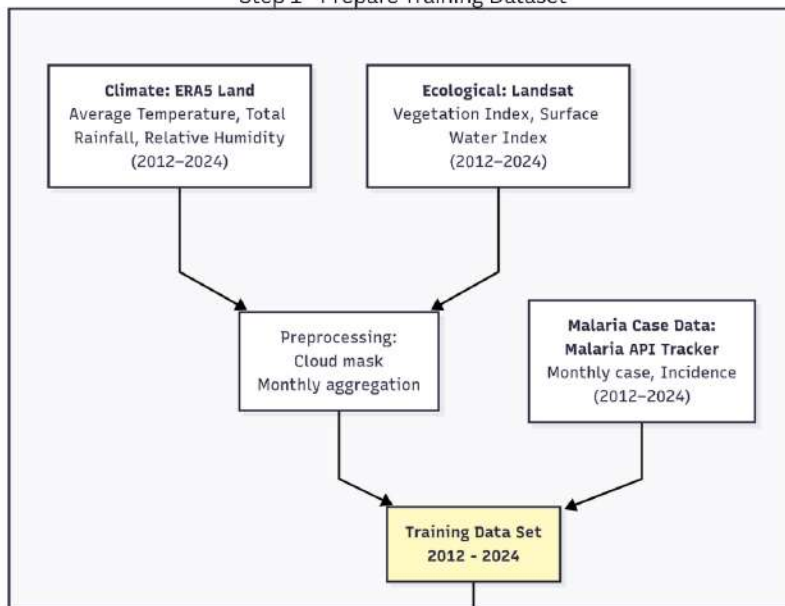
Step 1 - Prepare Training Dataset

**Climate: ERA5 Land**
Average Temperature, Total Rainfall, Relative Humidity (2012–2024)

**Ecological: Landsat**
Vegetation Index, Surface Water Index (2012–2024)

Preprocessing:
Cloud mask
Monthly aggregation

**Malaria Case Data:**
**Malaria API Tracker**
Monthly case, Incidence (2012–2024)

**Training Data Set**
**2012 - 2024**